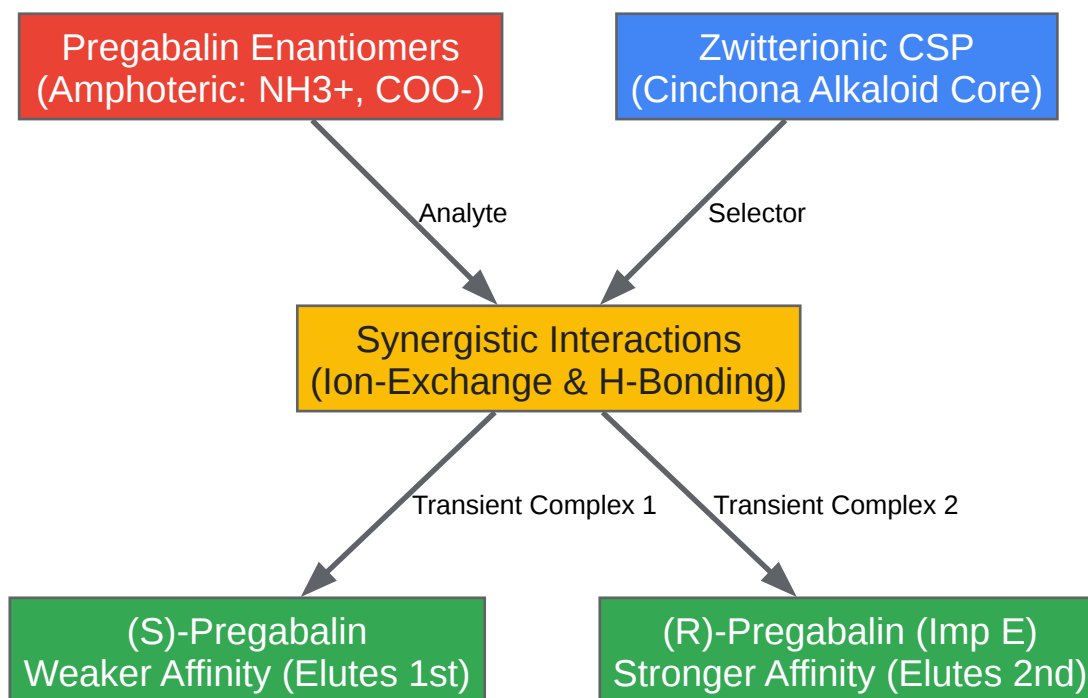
Pregabalin Enantiomers
(Amphoteric: NH3+, COO-)

Zwitterionic CSP
(Cinchona Alkaloid Core)

Analyte

Selector

Synergistic Interactions
(Ion-Exchange & H-Bonding)

Transient Complex 1

Transient Complex 2

(S)-Pregabalin
Weaker Affinity (Elutes 1st)

(R)-Pregabalin (Imp E)
Stronger Affinity (Elutes 2nd)